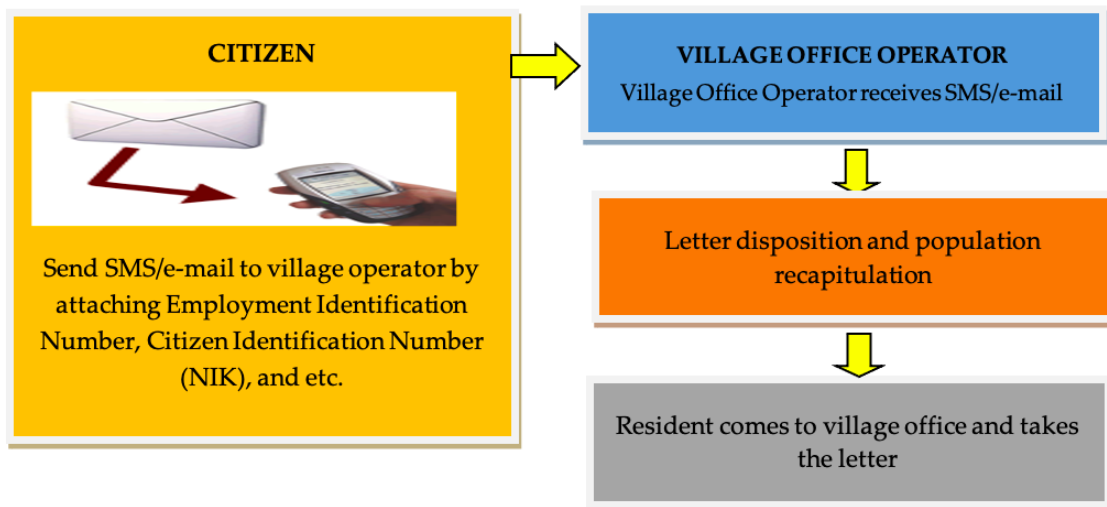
CITIZEN

Send SMS/e-mail to village operator by attaching Employment Identification Number, Citizen Identification Number (NIK), and etc.

VILLAGE OFFICE OPERATOR
Village Office Operator receives SMS/e-mail

Letter disposition and population recapitulation

Resident comes to village office and takes the letter